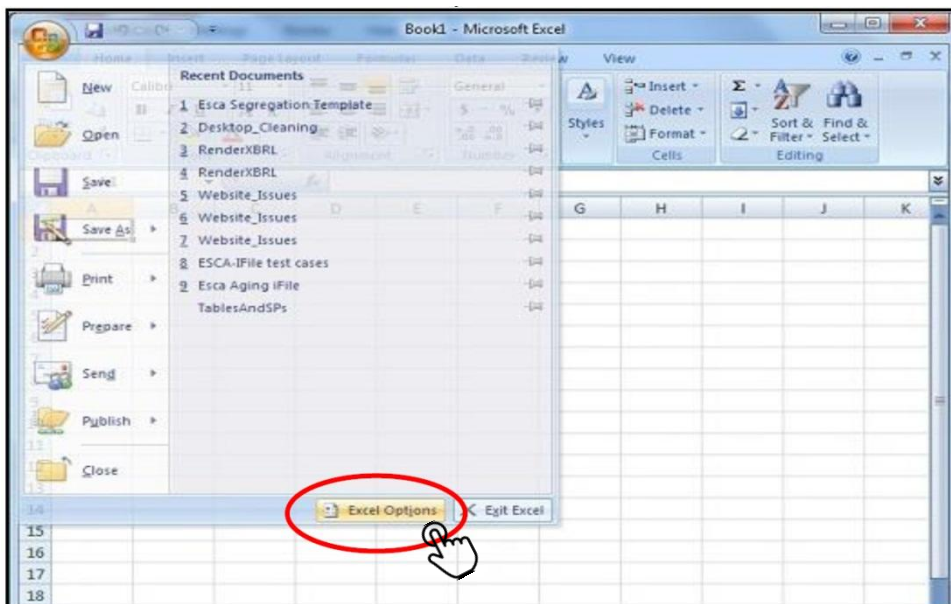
Book1 - Microsoft Excel

View

New

Open

Save

Save As

Print

Prepare

Send

Publish

Close

Recent Documents

1 Esca Segregation Template

2 Desktop_Cleaning

3 RenderXBRL

4 RenderXBRL

5 Website_Issues

6 Website_Issues

7 Website_Issues

8 ESCA-IFile test cases

9 Esca Aging iFile

TablesAndSPs

Styles

Insert

Delete

Format

Cells

Sort & Filter

Find & Select

Editing

G H I J K

14
15
16
17
18

Excel Options

Exit Excel